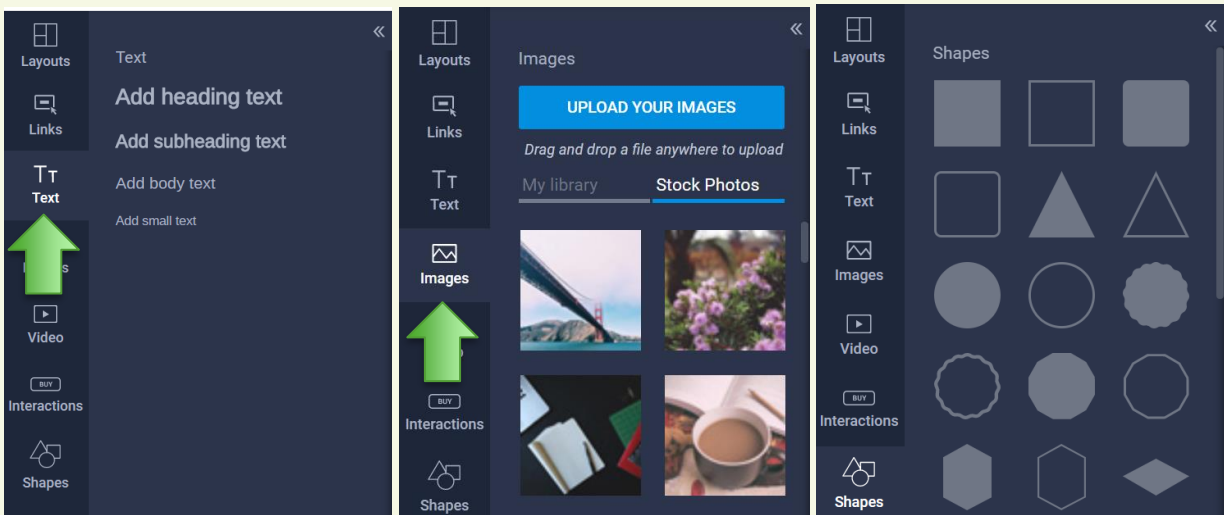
Layouts
Links
Text
Video
BUY
Interactions
Shapes

«
Text
Add heading text
Add subheading text
Add body text
Add small text

Layouts
Links
Text
Images
BUY
Interactions
Shapes

«
Images
UPLOAD YOUR IMAGES
Drag and drop a file anywhere to upload
My library
Stock Photos

Layouts
Links
Text
Images
Video
BUY
Interactions
Shapes

«
Shapes